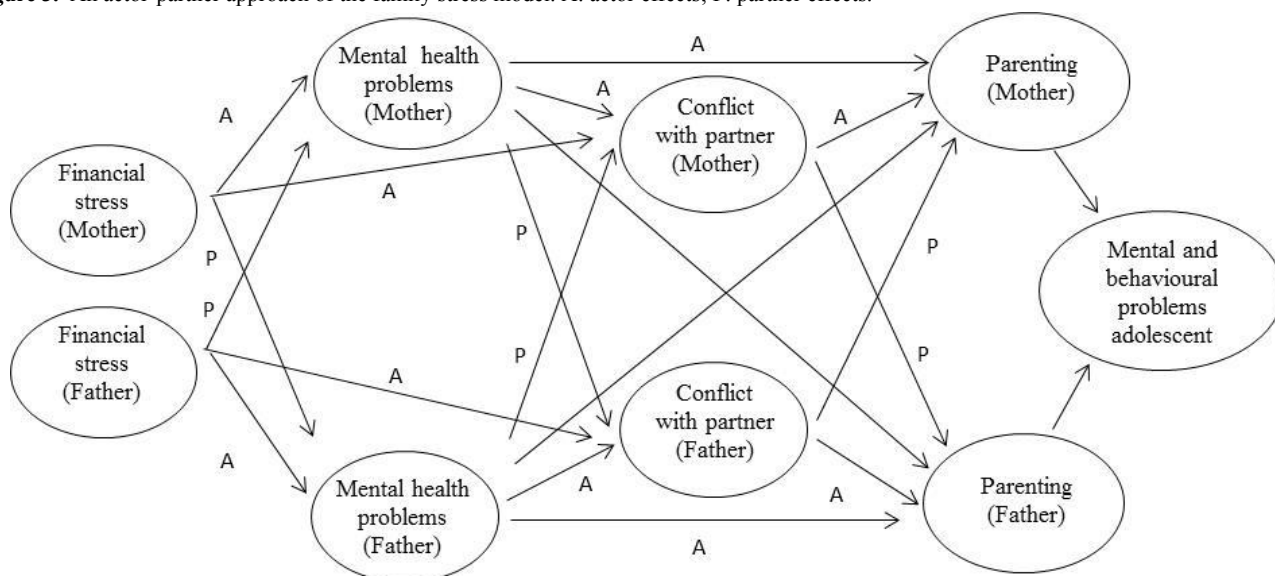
gure 3. An actor-partner approach of the family stress model. A: actor effects; P: partner effects.

Mental health problems (Mother)

A

A

Parenting (Mother)

A

Conflict with partner (Mother)

A

Financial stress (Mother)

A

P

P

P

Mental and behavioural problems adolescent

P

Financial stress (Father)

P

A

P

Conflict with partner (Father)

A

A

Mental health problems (Father)

A

Parenting (Father)

A